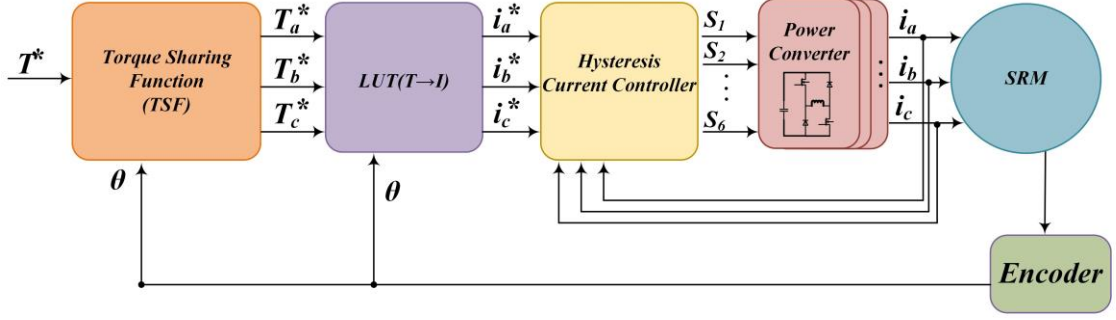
$T^*$

Torque Sharing Function (TSF)

$T_a^*$

$T_b^*$

$T_c^*$

$\theta$

$LUT(T \rightarrow I)$

$i_a^*$

$i_b^*$

$i_c^*$

$\theta$

Hysteresis Current Controller

$S_1$

$S_2$

$\vdots$

$S_6$

Power Converter

$i_a$

$i_b$

$i_c$

SRM

Encoder